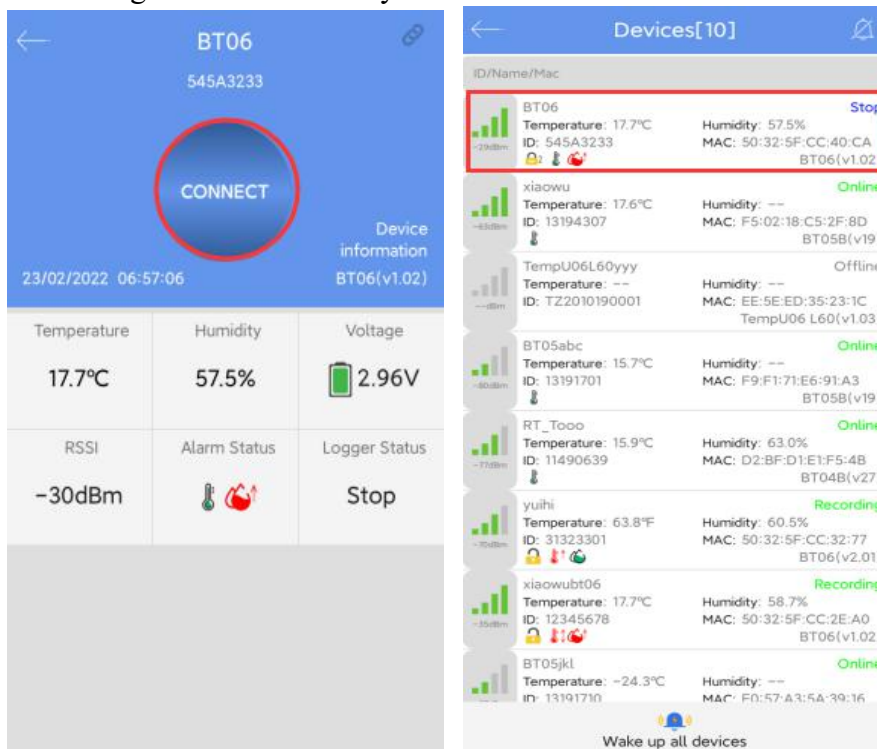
BT06

545A3233

CONNECT

Device information

23/02/2022 06:57:06

BT06(v1.02)

| Temperature | Humidity | Voltage |
|---|---|---|
| 17.7°C | 57.5% | 2.96V |
| RSSI | Alarm Status | Logger Status |
| -30dBm | | Stop |

Devices[10]

ID/Name/Mac

BT06
Temperature: 17.7°C
ID: 545A3233
Humidity: 57.5%
MAC: 50:32:5F:CC:40:CA
Stop
BT06(v1.02
-29dBm

xiaowu
Temperature: 17.6°C
ID: 13194307
Humidity: --
MAC: F5:02:18:C5:2F:8D
Online
BT05B(v19
-63dBm

TempU06L60yyy
Temperature: --
ID: TZ2010190001
Humidity: --
MAC: EE:5E:ED:35:23:1C
Offline
TempU06 L60(v1.03
--dBm

BT05abc
Temperature: 15.7°C
ID: 13191701
Humidity: --
MAC: F9:F1:71:E6:91:A3
Online
BT05B(v19
-80dBm

RT_Tooo
Temperature: 15.9°C
ID: 11490639
Humidity: 63.0%
MAC: D2:BF:D1:E1:F5:4B
Online
BT04B(v27
-77dBm

yuihi
Temperature: 63.8°F
ID: 31323301
Humidity: 60.5%
MAC: 50:32:5F:CC:32:77
Recording
BT06(v2.01
-70dBm

xiaowubt06
Temperature: 17.7°C
ID: 12345678
Humidity: 58.7%
MAC: 50:32:5F:CC:2E:A0
Recording
BT06(v1.02
-35dBm

BT05jkl
Temperature: -24.3°C
ID: 13191710
Humidity: --
MAC: F0:57:A3:5A:39:16
Online

Wake up all devices